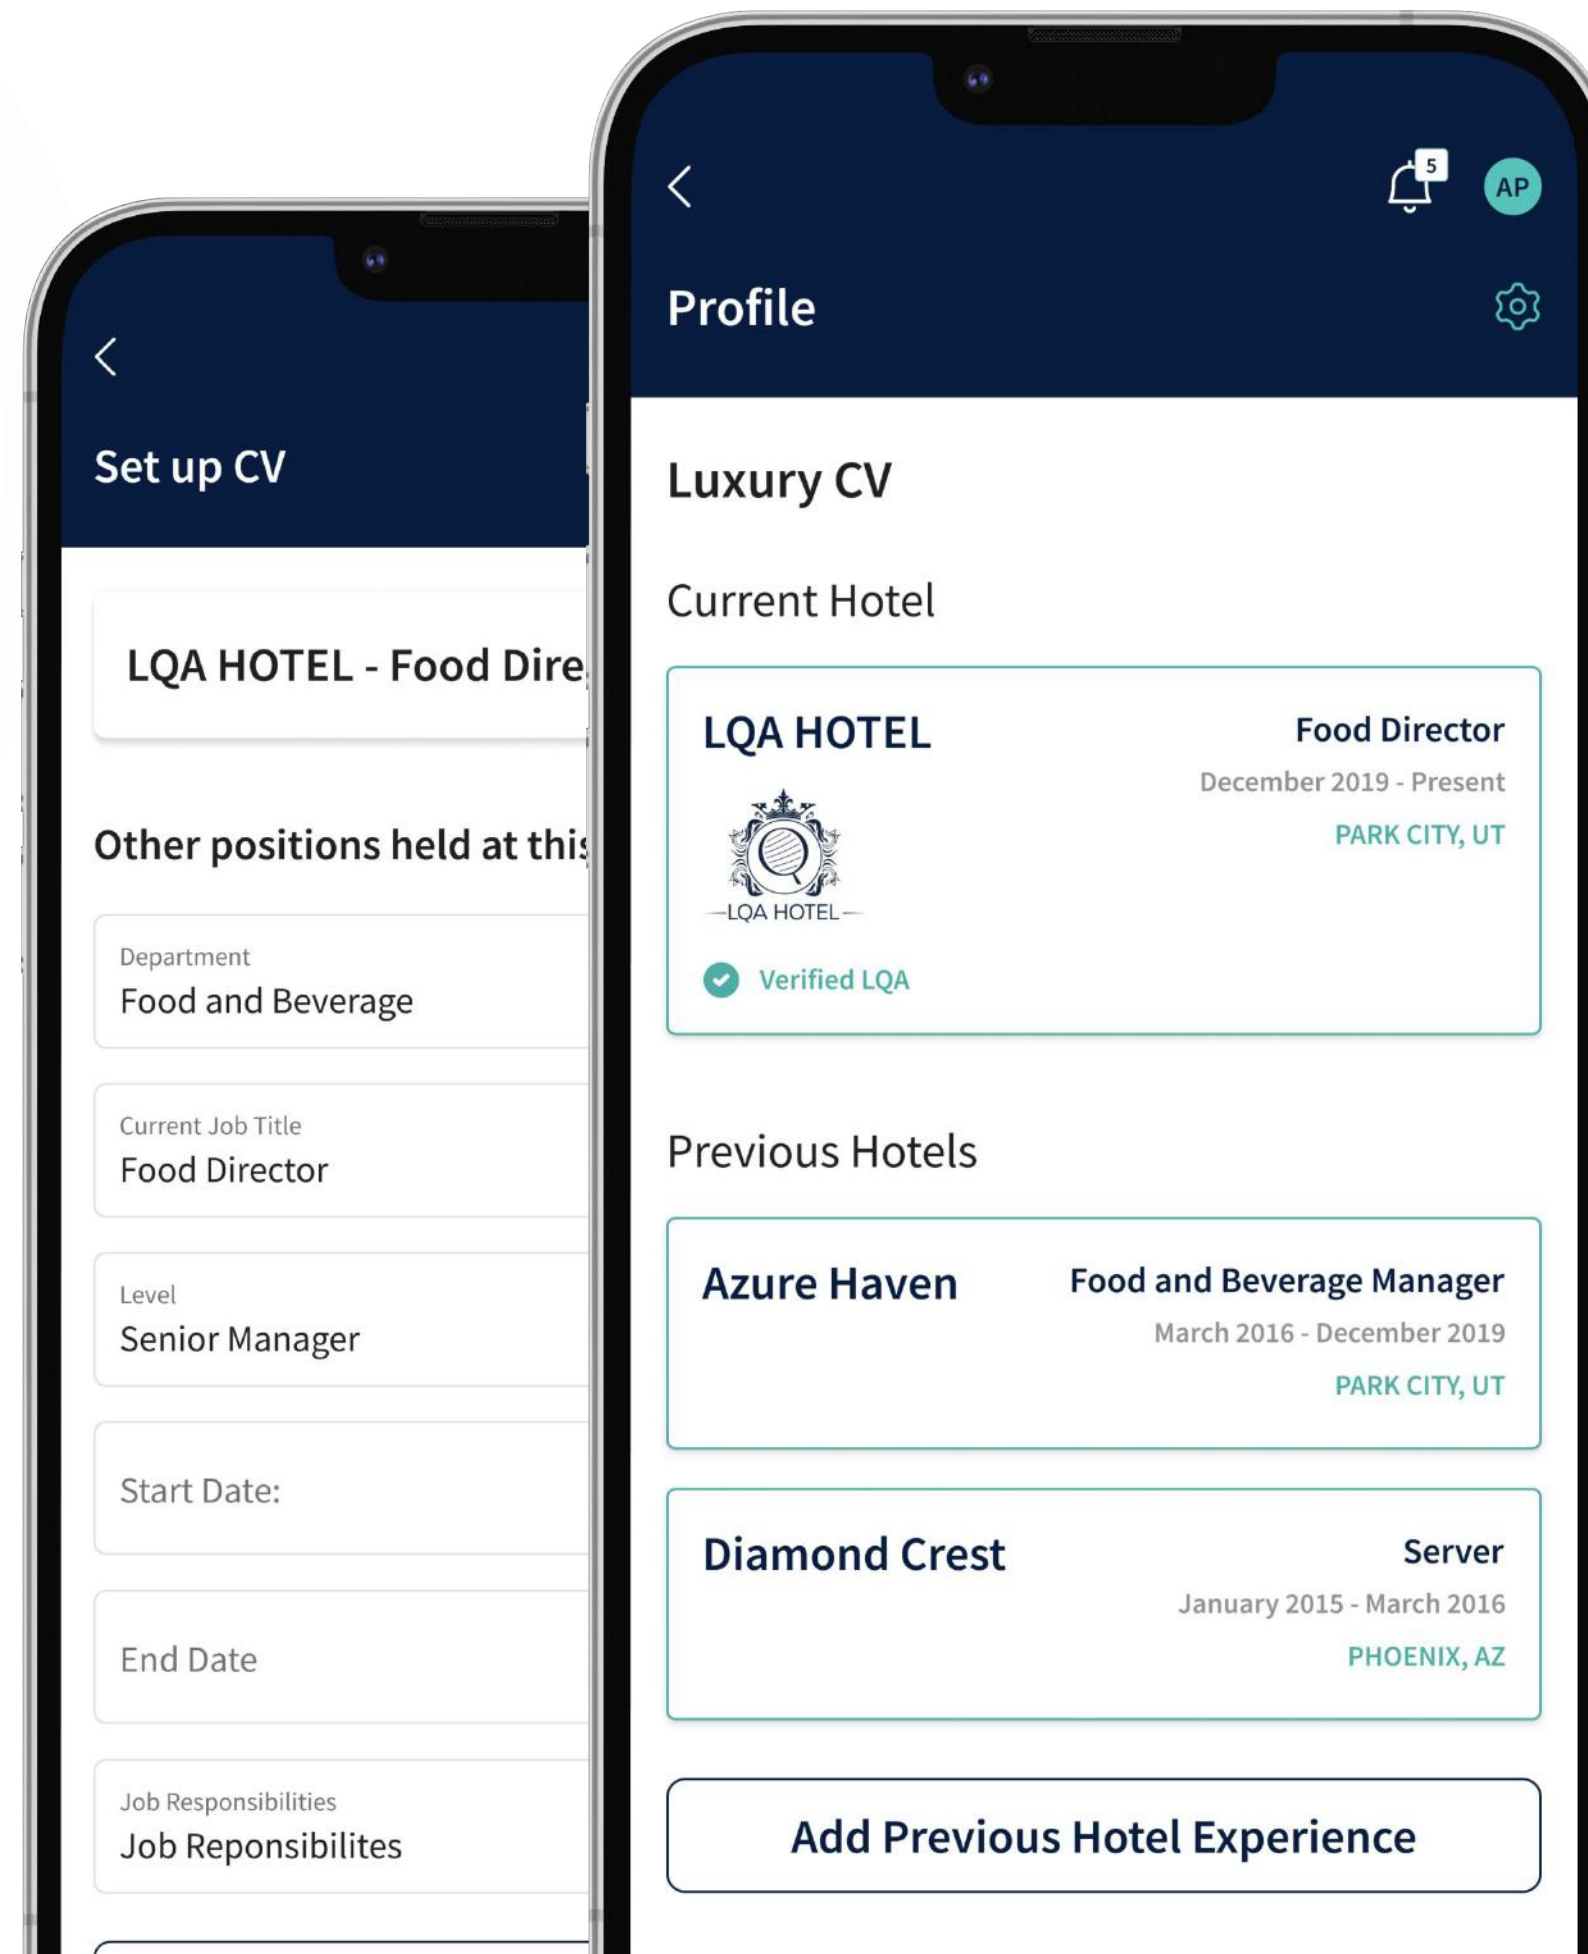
Set up CV

LQA HOTEL - Food Dire

Other positions held at thi

Department
Food and Beverage

Current Job Title
Food Director

Level
Senior Manager

Start Date:

End Date

Job Responsibilities
Job Reponsibilites

5
AP

Profile

Luxury CV

Current Hotel

LQA HOTEL
Food Director
December 2019 - Present
PARK CITY, UT
LQA HOTEL
Verified LQA

Previous Hotels

Azure Haven
Food and Beverage Manager
March 2016 - December 2019
PARK CITY, UT

Diamond Crest
Server
January 2015 - March 2016
PHOENIX, AZ

Add Previous Hotel Experience